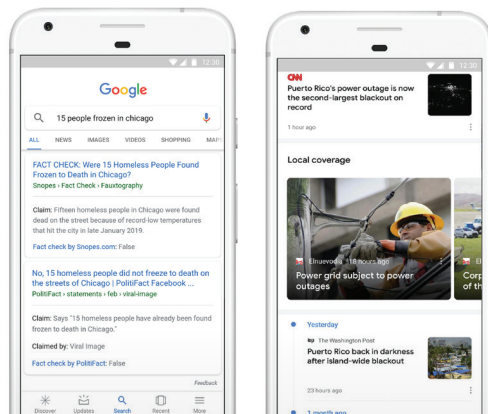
12:30

Google

15 people frozen in chicago

ALL NEWS IMAGES VIDEOS SHOPPING MAPS

FACT CHECK: Were 15 Homeless People Found Frozen to Death in Chicago?
Snopes › Fact Check › Fauxtography

Claim: Fifteen homeless people in Chicago were found dead on the street because of record-low temperatures that hit the city in late January 2019.

Fact check by Snopes.com: False

No, 15 homeless people did not freeze to death on the streets of Chicago | PolitiFact Facebook ...
PolitiFact › statements › feb › viral-image

Claim: Says "15 homeless people have already been found frozen to death in Chicago."

Claimed by: Viral Image

Fact check by PolitiFact: False

Feedback

Discover Updates Search Recent More

12:30

CNN
Puerto Rico's power outage is now the second-largest blackout on record

1 hour ago

Local coverage

Elnuevodia · 18 hours ago
Power grid subject to power outages

Corp
of th

Yesterday

The Washington Post
Puerto Rico back in darkness after island-wide blackout

23 hours ago

1 month ago